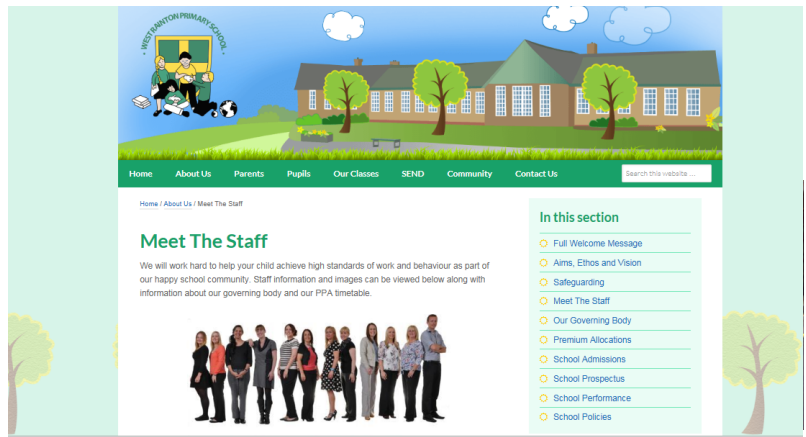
WEST RAINTON PRIMARY SCHOOL

Home About Us Parents Pupils Our Classes SEND Community Contact Us

Search this website ...

Home / About Us / Meet The Staff

Meet The Staff

We will work hard to help your child achieve high standards of work and behaviour as part of our happy school community. Staff information and images can be viewed below along with information about our governing body and our PPA timetable.

In this section

Full Welcome Message

Aims, Ethos and Vision

Safeguarding

Meet The Staff

Our Governing Body

Premium Allocations

School Admissions

School Prospectus

School Performance

School Policies